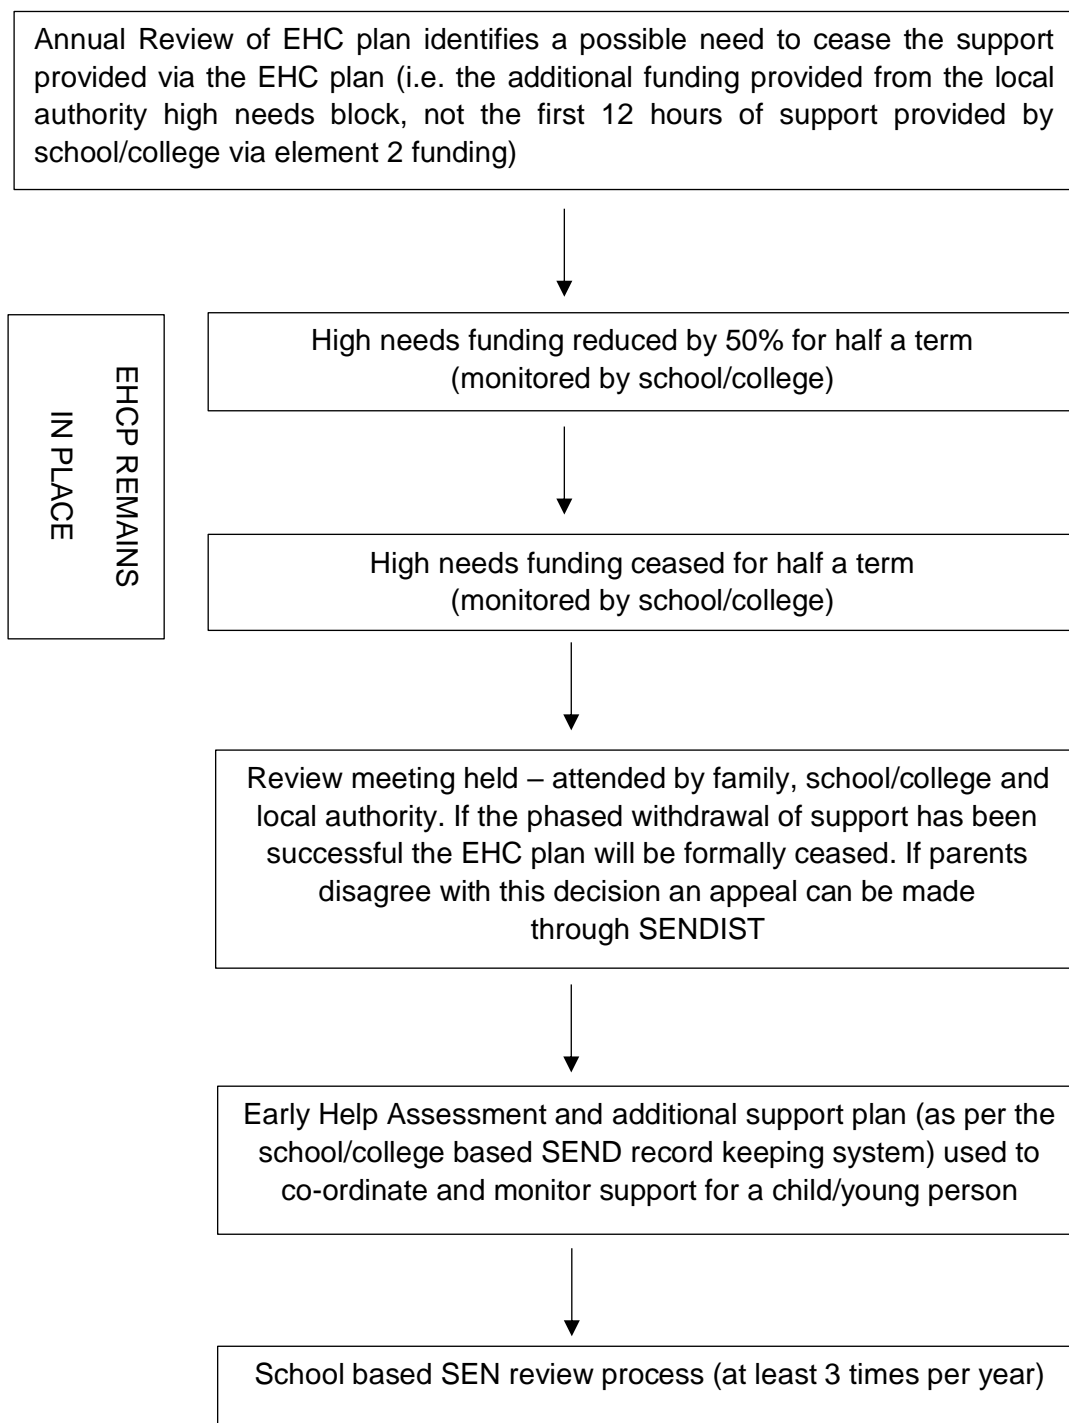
Annual Review of EHC plan identifies a possible need to cease the support provided via the EHC plan (i.e. the additional funding provided from the local authority high needs block, not the first 12 hours of support provided by school/college via element 2 funding)

EHCP REMAINS IN PLACE

High needs funding reduced by 50% for half a term (monitored by school/college)

High needs funding ceased for half a term (monitored by school/college)

Review meeting held – attended by family, school/college and local authority. If the phased withdrawal of support has been successful the EHC plan will be formally ceased. If parents disagree with this decision an appeal can be made through SENDIST

Early Help Assessment and additional support plan (as per the school/college based SEND record keeping system) used to co-ordinate and monitor support for a child/young person

School based SEN review process (at least 3 times per year)